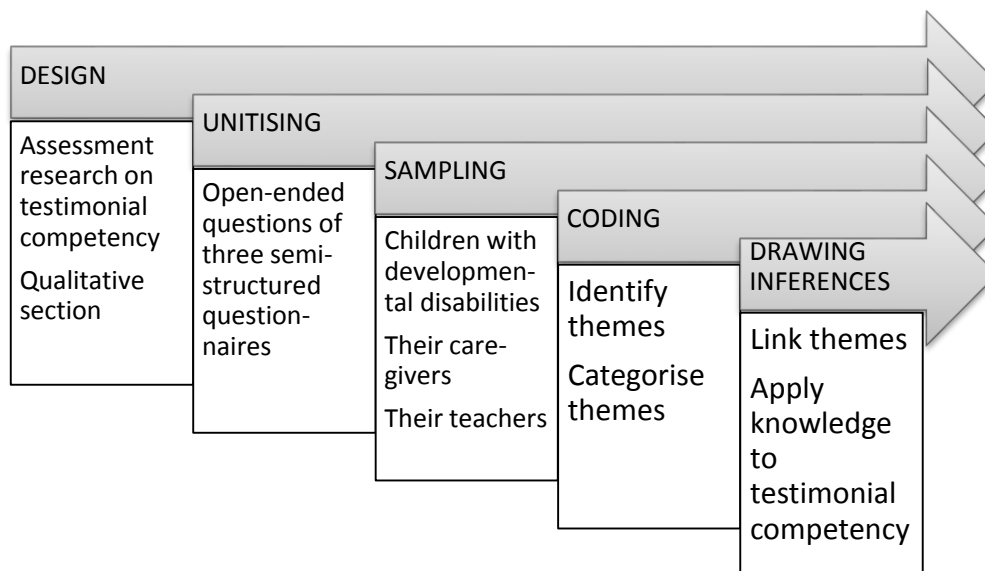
DESIGN

Assessment research on testimonial competency

Qualitative section

UNITISING

Open-ended questions of three semi-structured questionnaires

SAMPLING

Children with developmental disabilities

Their caregivers

Their teachers

CODING

Identify themes

Categorise themes

DRAWING INFERENCES

Link themes

Apply knowledge to testimonial competency